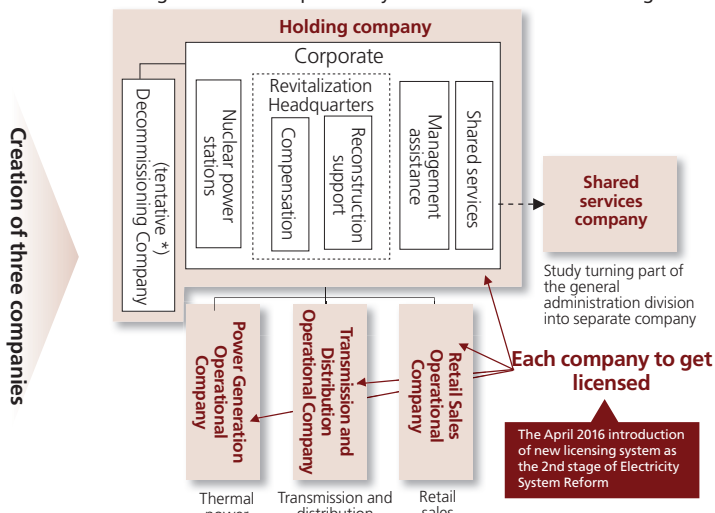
Creation of three companies

Holding company

Corporate

(tentative *) Decommissioning Company

Nuclear power stations

Revitalization Headquarters

Compensation

Reconstruction support

Management assistance

Shared services

Shared services company

Study turning part of the general administration division into separate company

Power Generation Operational Company

Transmission and Distribution Operational Company

Retail Sales Operational Company

Each company to get licensed

The April 2016 introduction of new licensing system as the 2nd stage of Electricity System Reform

Thermal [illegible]

Transmission and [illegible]

Retail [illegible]